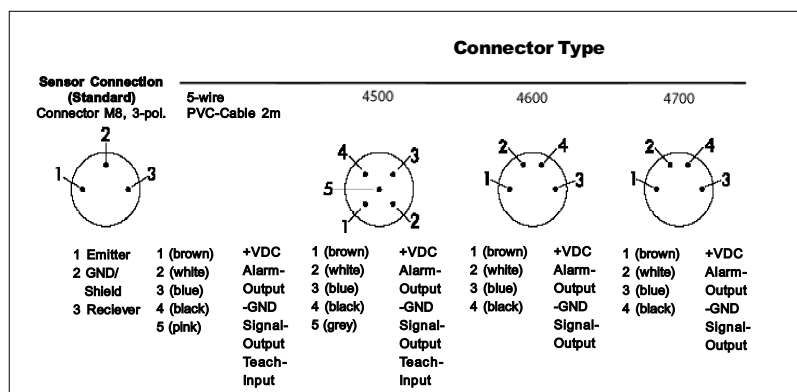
Connector Type

Sensor Connection (Standard) Connector M8, 3-pol.

5-wire PVC-Cable 2m

4500

4600

4700

2
1
3

4
3
5
1
2

2
4
1
3

2
4
1
3

1 Emitter
2 GND/ Shield
3 Reciever

1 (brown)
2 (white)
3 (blue)
4 (black)
5 (pink)

+VDC
Alarm-Output
-GND
Signal-Output
Teach-Input

1 (brown)
2 (white)
3 (blue)
4 (black)
5 (grey)

+VDC
Alarm-Output
-GND
Signal-Output
Teach-Input

1 (brown)
2 (white)
3 (blue)
4 (black)

+VDC
Alarm-Output
-GND
Signal-Output

1 (brown)
2 (white)
3 (blue)
4 (black)

+VDC
Alarm-Output
-GND
Signal-Output